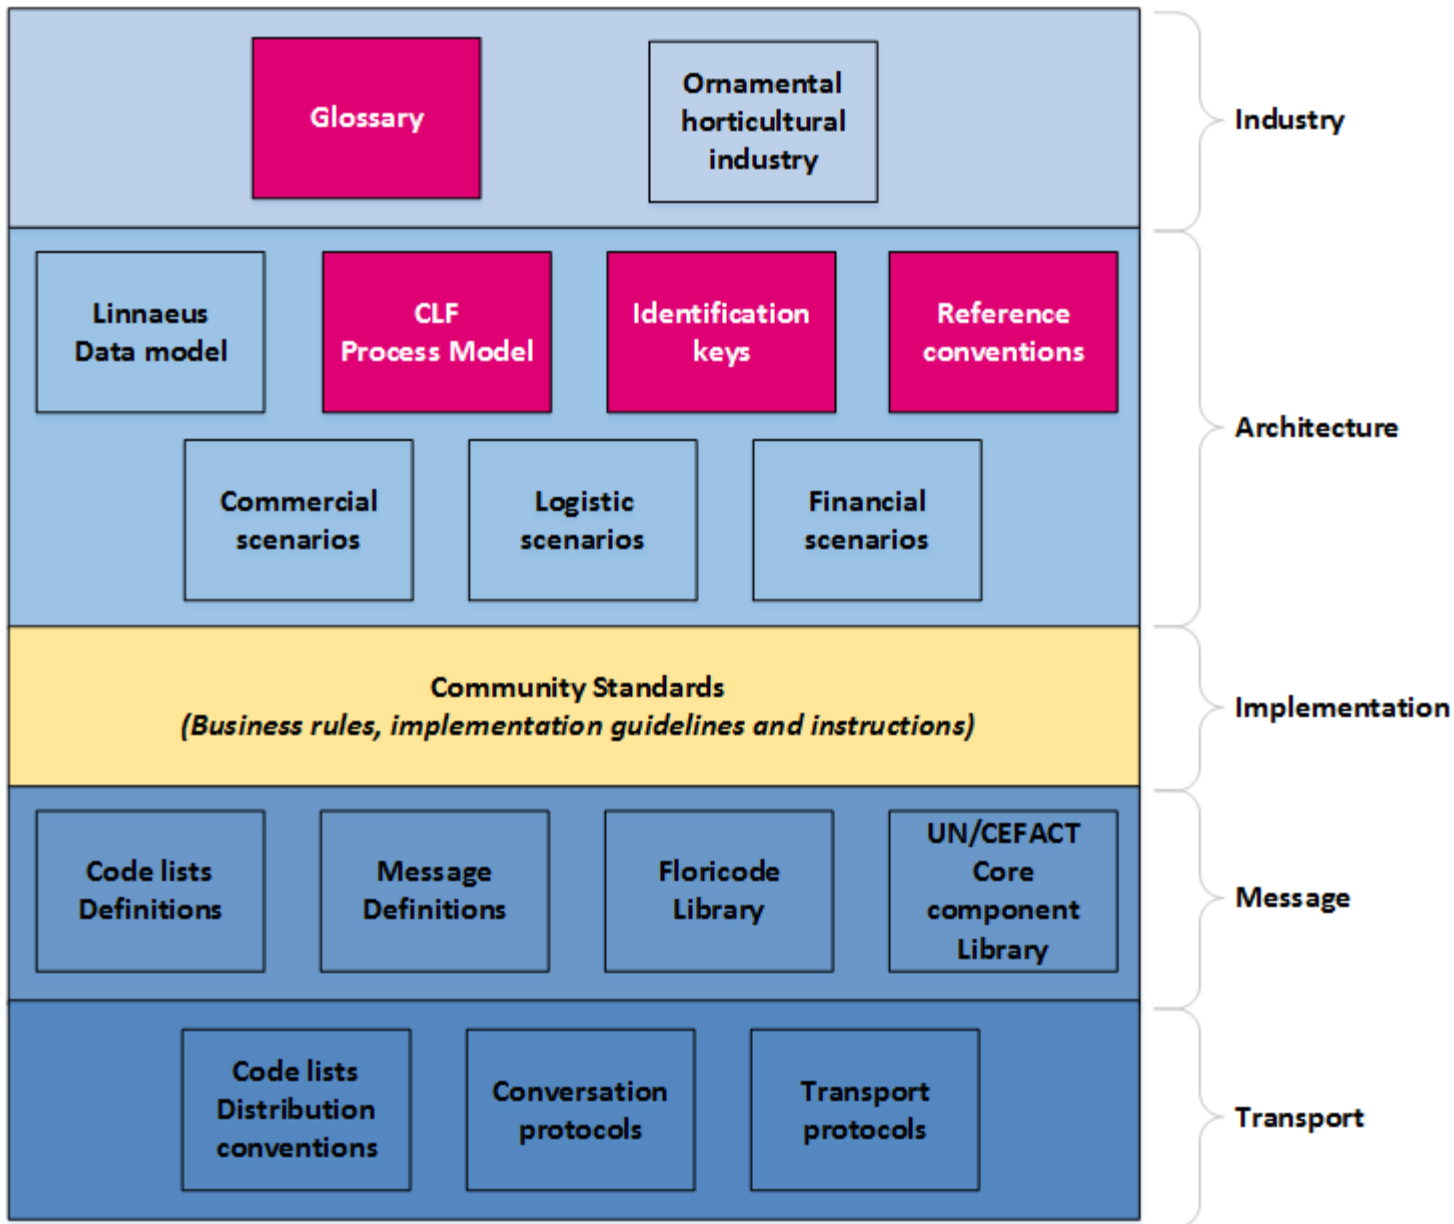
Glossary

Ornamental horticultural industry

Industry

Linnaeus Data model

CLF Process Model

Identification keys

Reference conventions

Commercial scenarios

Logistic scenarios

Financial scenarios

Architecture

Community Standards
*(Business rules, implementation guidelines and instructions)*

Implementation

Code lists Definitions

Message Definitions

Floricode Library

UN/CEFACT Core component Library

Message

Code lists Distribution conventions

Conversation protocols

Transport protocols

Transport